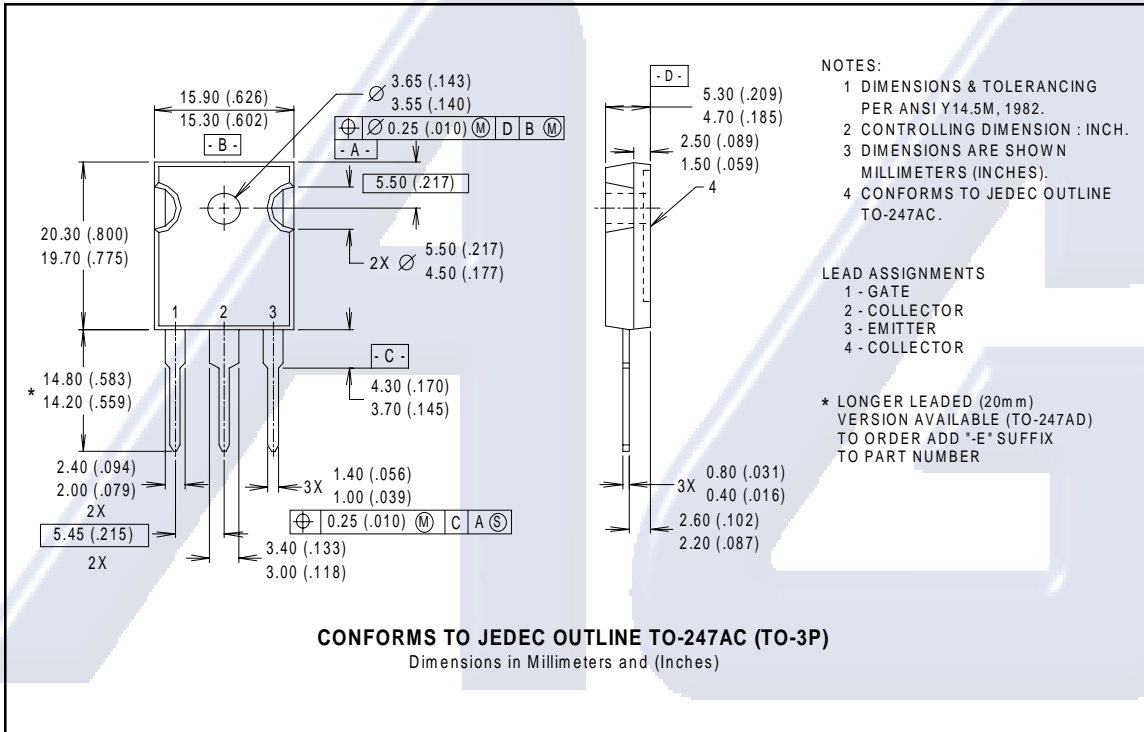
15.90 (.626)
15.30 (.602)
- B -

$\varnothing$ 3.65 (.143)
3.55 (.140)

$\oplus$ $\varnothing$ 0.25 (.010) Ⓜ D B Ⓜ
- A -
5.50 (.217)

20.30 (.800)
19.70 (.775)

2X $\varnothing$ 5.50 (.217)
4.50 (.177)

1 2 3

- C -

* 14.80 (.583)
14.20 (.559)

4.30 (.170)
3.70 (.145)

2.40 (.094)
2.00 (.079)
2X
5.45 (.215)
2X

3X 1.40 (.056)
1.00 (.039)

$\oplus$ 0.25 (.010) Ⓜ C A Ⓢ

3.40 (.133)
3.00 (.118)

- D -
5.30 (.209)
4.70 (.185)
2.50 (.089)
1.50 (.059)
4

3X 0.80 (.031)
0.40 (.016)
2.60 (.102)
2.20 (.087)

NOTES:
1 DIMENSIONS & TOLERANCING PER ANSI Y14.5M, 1982.
2 CONTROLLING DIMENSION : INCH.
3 DIMENSIONS ARE SHOWN MILLIMETERS (INCHES).
4 CONFORMS TO JEDEC OUTLINE TO-247AC.

LEAD ASSIGNMENTS
1 - GATE
2 - COLLECTOR
3 - EMITTER
4 - COLLECTOR

* LONGER LEADED (20mm) VERSION AVAILABLE (TO-247AD) TO ORDER ADD "-E" SUFFIX TO PART NUMBER

CONFORMS TO JEDEC OUTLINE TO-247AC (TO-3P)
Dimensions in Millimeters and (Inches)